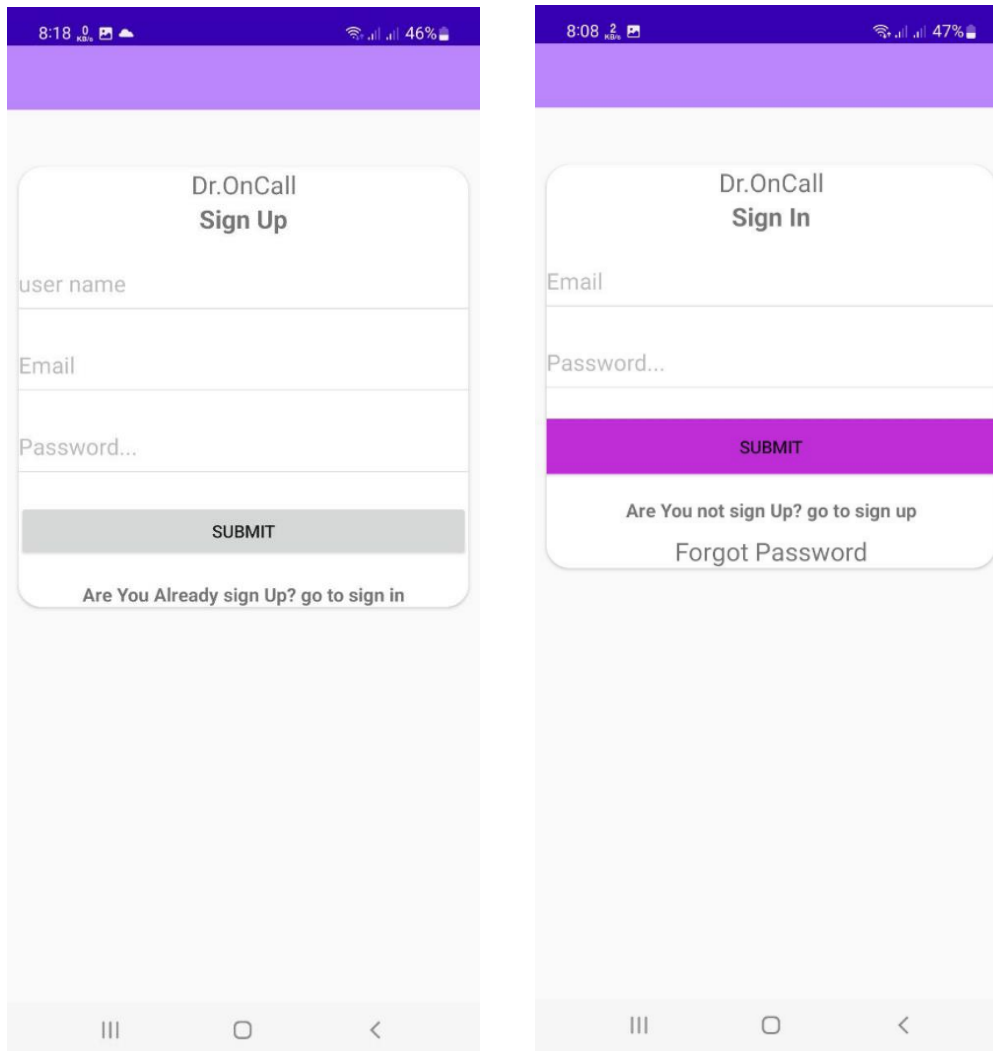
8:18 0 KB/s 46%

Dr.OnCall
Sign Up

user name

Email

Password...

SUBMIT

Are You Already sign Up? go to sign in

8:08 2 KB/s 47%

Dr.OnCall
Sign In

Email

Password...

SUBMIT

Are You not sign Up? go to sign up

Forgot Password